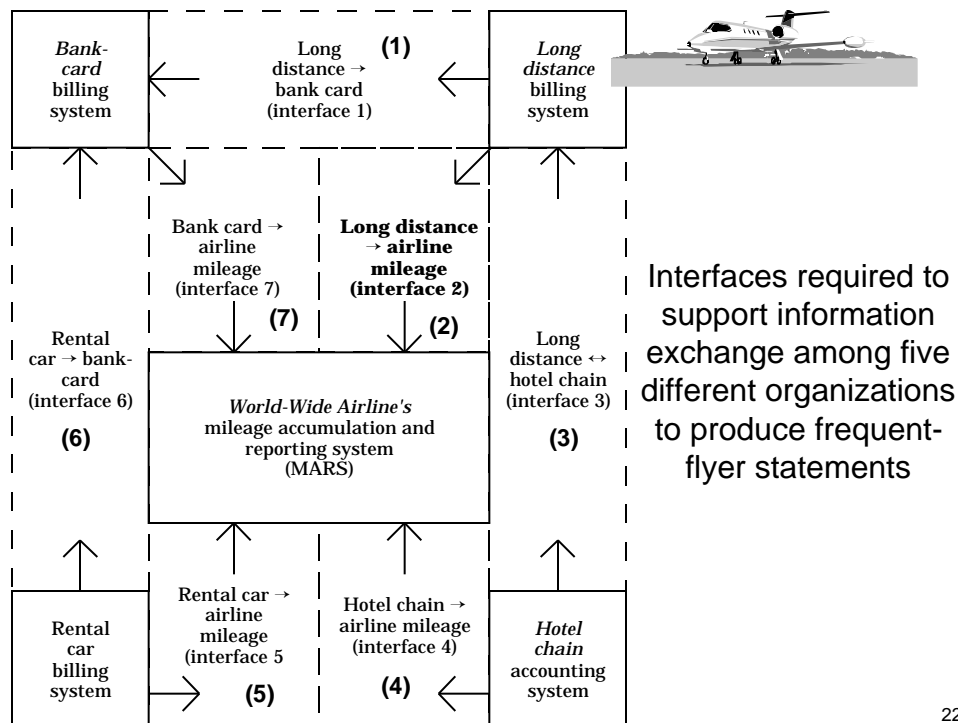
Bankcard billing system

(1)
Long distance → bank card (interface 1)

Long distance billing system

Bank card → airline mileage (interface 7)
(7)

**Long distance → airline mileage (interface 2)**
(2)

Rental car → bankcard (interface 6)
(6)

World-Wide Airline's mileage accumulation and reporting system (MARS)

Long distance ↔ hotel chain (interface 3)
(3)

Rental car billing system

Rental car → airline mileage (interface 5
(5)

Hotel chain → airline mileage (interface 4)
(4)

Hotel chain accounting system

Interfaces required to support information exchange among five different organizations to produce frequent-flyer statements

22